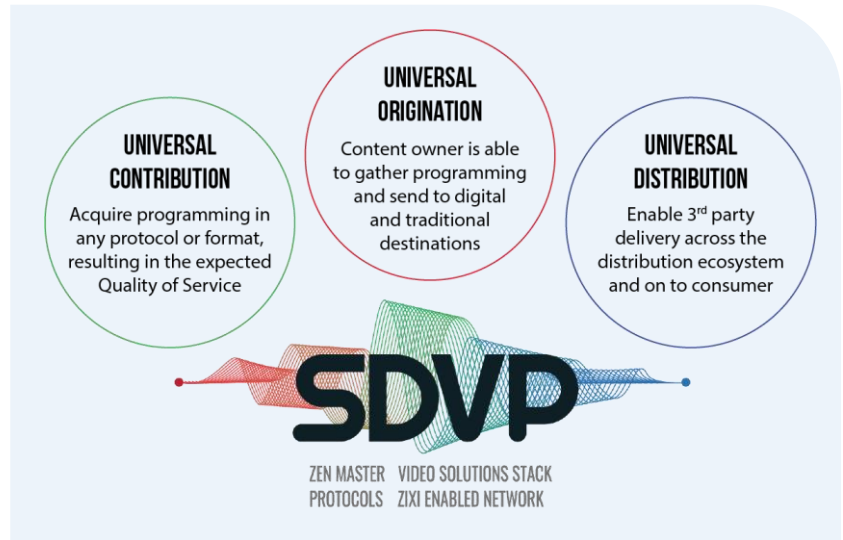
UNIVERSAL CONTRIBUTION

Acquire programming in any protocol or format, resulting in the expected Quality of Service

UNIVERSAL ORIGINATION

Content owner is able to gather programming and send to digital and traditional destinations

UNIVERSAL DISTRIBUTION

Enable 3$^{rd}$ party delivery across the distribution ecosystem and on to consumer

SDVP

ZEN MASTER VIDEO SOLUTIONS STACK
PROTOCOLS ZIXI ENABLED NETWORK